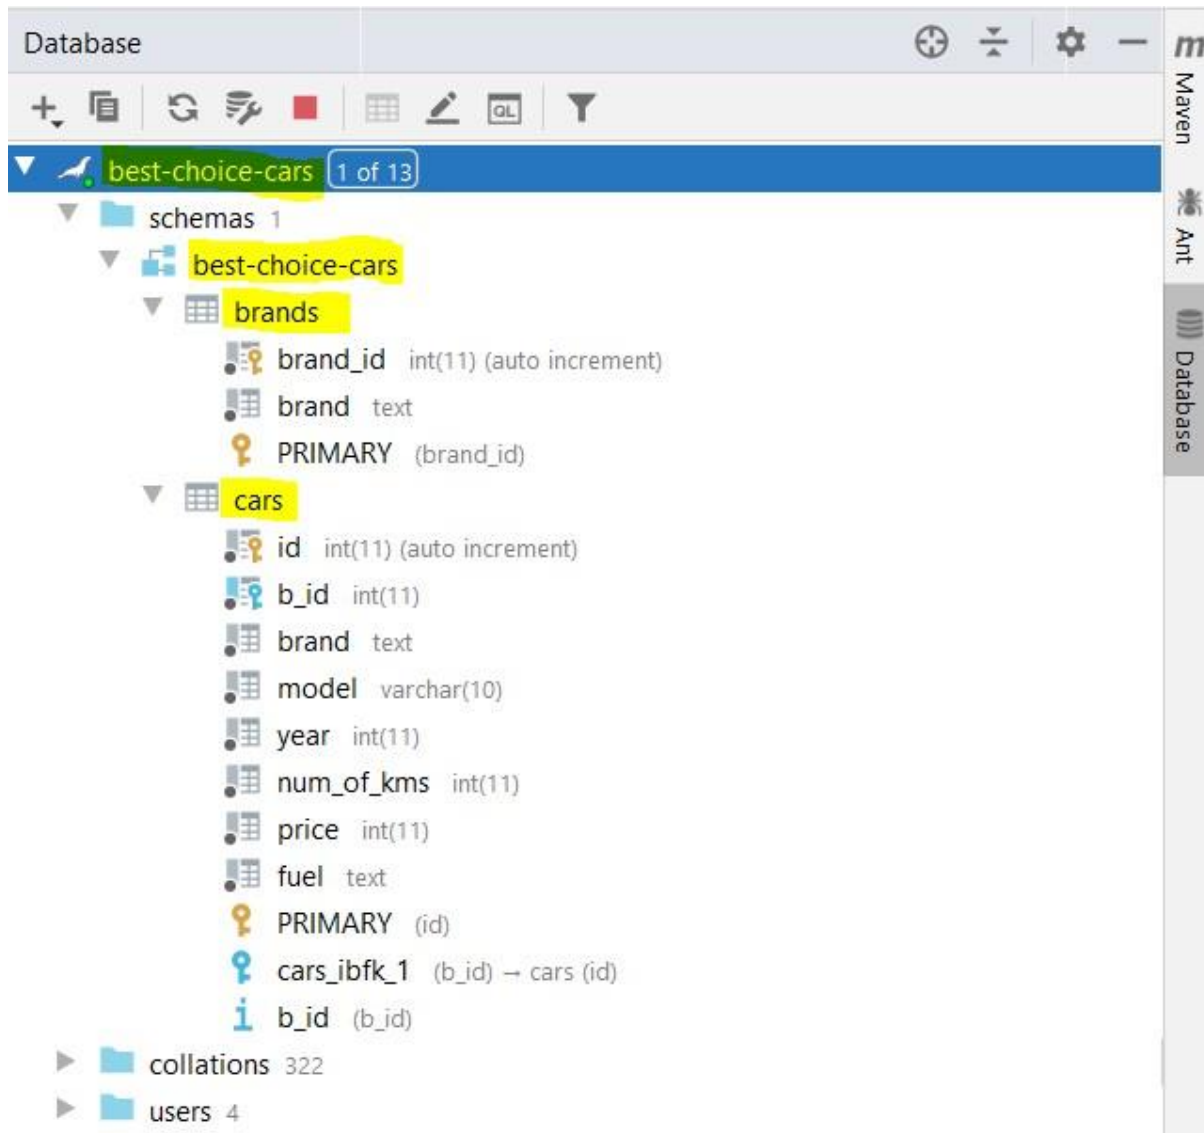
Database

best-choice-cars 1 of 13
schemas 1
best-choice-cars
brands
brand_id int(11) (auto increment)
brand text
PRIMARY (brand_id)
cars
id int(11) (auto increment)
b_id int(11)
brand text
model varchar(10)
year int(11)
num_of_kms int(11)
price int(11)
fuel text
PRIMARY (id)
cars_ibfk_1 (b_id) → cars (id)
b_id (b_id)
collations 322
users 4

m Maven
Ant
Database